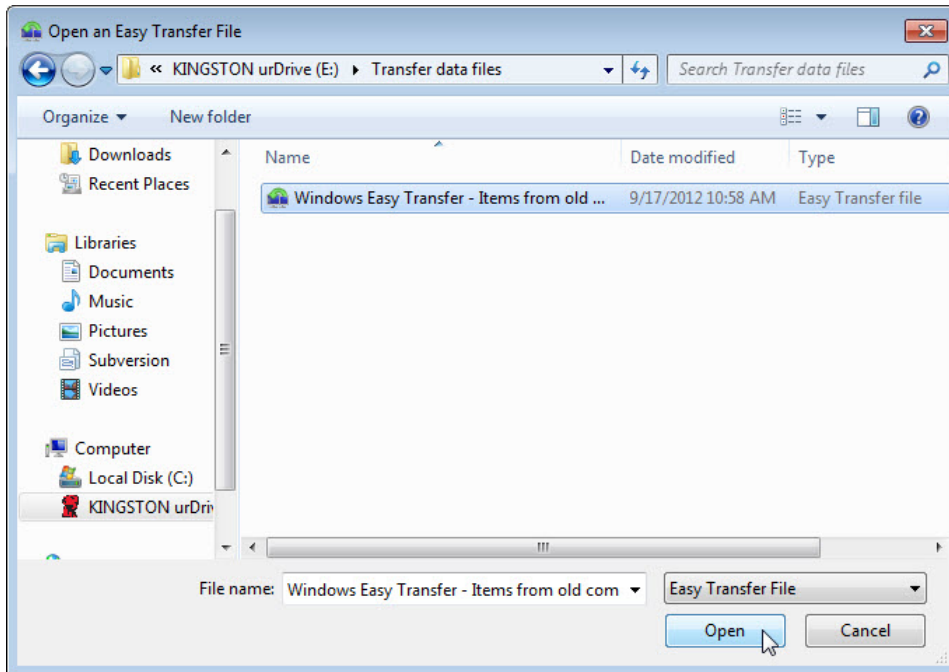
Open an Easy Transfer File

« KINGSTON urDrive (E:) ▸ Transfer data files

Search Transfer data files

Organize ▾

New folder

Downloads

Recent Places

Libraries

Documents

Music

Pictures

Subversion

Videos

Computer

Local Disk (C:)

KINGSTON urDriv

| Name | Date modified | Type |
|---|---|---|
| Windows Easy Transfer - Items from old ... | 9/17/2012 10:58 AM | Easy Transfer file |

File name: Windows Easy Transfer - Items from old com

Easy Transfer File

Open

Cancel